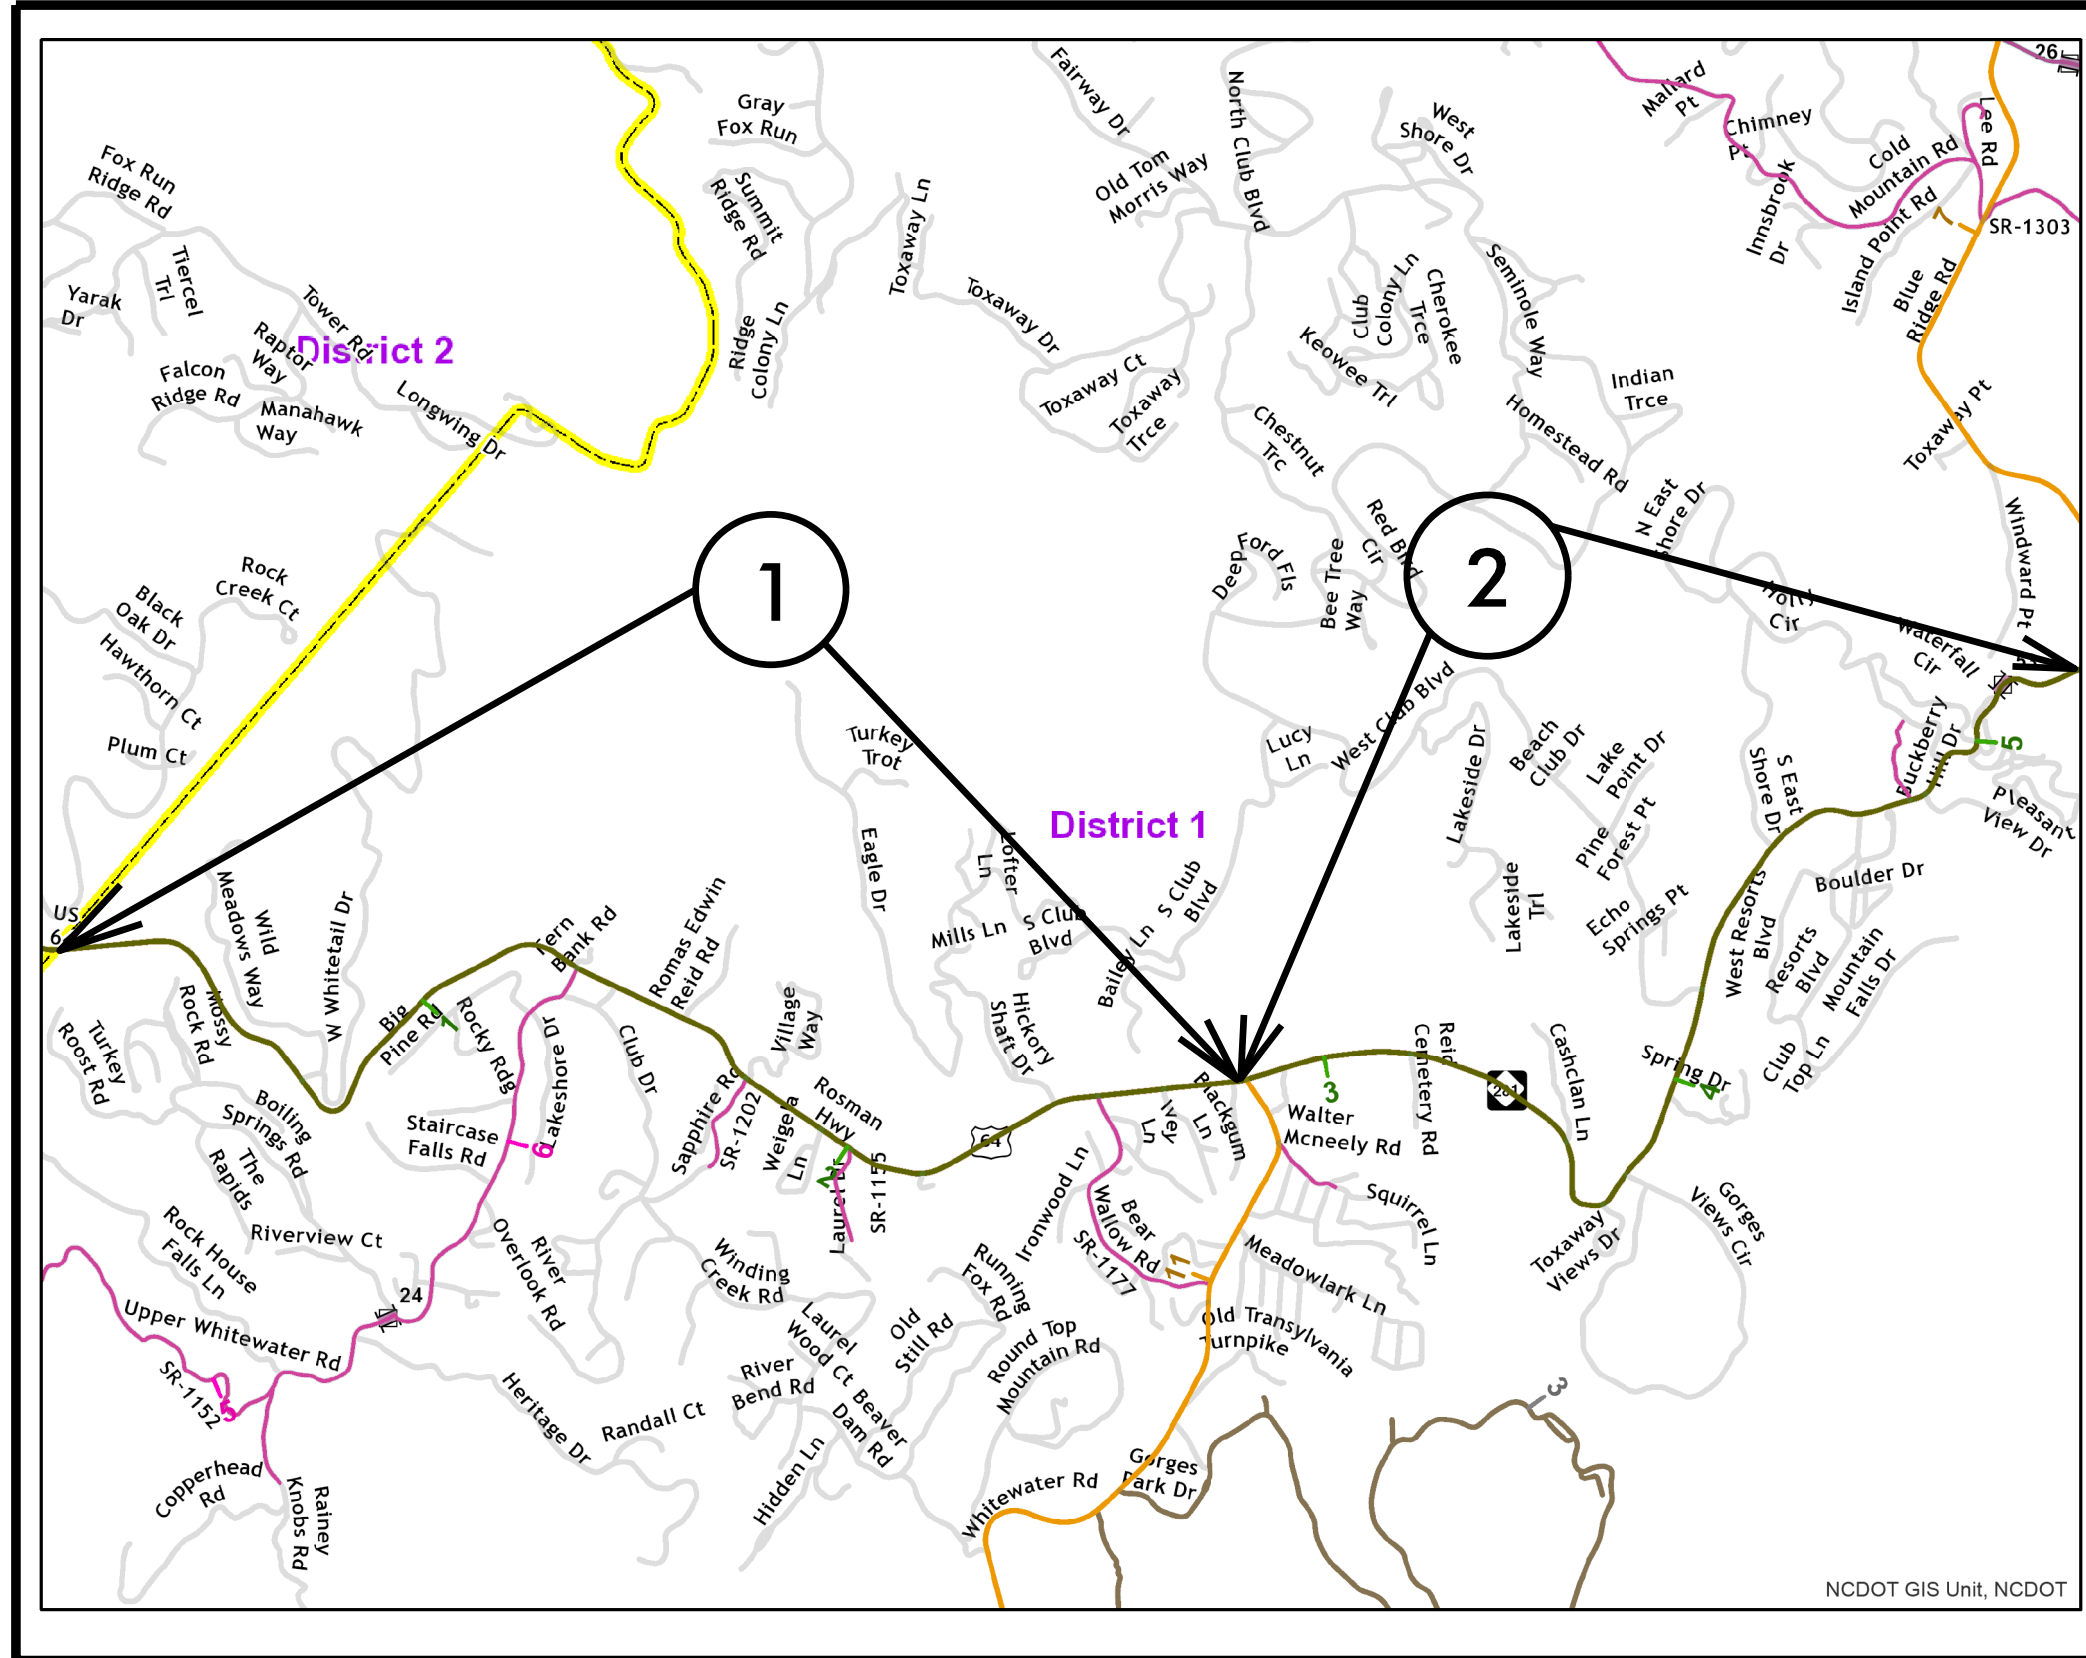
District 2
District 1
1
2
Fox Run Ridge Rd
Yarak Dr
Tiercel Trl
Tower Rd
Raptor Way
Falcon Ridge Rd
Manahawk Way
Longwing Dr
Gray Fox Run
Summit Ridge Rd
Ridge Colony Ln
Toxaway Ln
Toxaway Dr
Toxaway Ct
Toxaway Trce
Fairway Dr
Old Tom Morris Way
North Club Blvd
West Shore Dr
Club Colony Ln
Cherokee Trce
Keowee Trl
Seminole Way
Chestnut Trc
Homestead Rd
Indian Trce
Mallard Pt
Chimney Pt
Innsbrook Dr
Cold Mountain Rd
Island Point Rd
Lee Rd
SR-1303
Blue Ridge Rd
Toxaway Pt
26
Windward Pt
N East Shore Dr
Red Bird Cir
Bee Tree Way
Deep Ford Fls
Holly Cir
Waterfall Cir
Rock Creek Ct
Black Oak Dr
Hawthorn Ct
Plum Ct
US 64
Wild Meadows Way
W Whitetail Dr
Turkey Trot
Eagle Dr
Lofter Ln
Mills Ln
S Club Blvd
S Club Blvd
Bailey Ln
Lucy Ln
West Club Blvd
Lakeside Dr
Beach Club Dr
Lake Point Dr
Pine Forest Pt
Lakeside Trl
Echo Springs Pt
S East Shore Dr
Huckberry Hill Dr
5
Pleasant View Dr
Boulder Dr
West Resorts Blvd
Resorts Blvd
Mountain Falls Dr
Club Top Ln
Spring Dr
4
Turkey Roost Rd
Mossy Rock Rd
Big Pine Rd
7
Rocky Rdg
Fern Bank Rd
Romas Edwin Reid Rd
Lakeshore Dr
Club Dr
Village Way
Boiling Springs Rd
Staircase Falls Rd
6
The Rapids
Sapphire Rd
SR-1202
Weigela Ln
Rosman Hwy
64
2
Laurel Ln
SR-1175
Hickory Shaft Dr
Ivey Ln
Blackgum Ln
3
Walter Mcneely Rd
Cemetery Rd
Reid
281
Cashclan Ln
Squirrel Ln
Toxaway Views Dr
Gorges Views Cir
Riverview Ct
Rock House Falls Ln
24
Upper Whitewater Rd
SR-1152
5
Copperhead Rd
Rainey Knobs Rd
River Overlook Rd
Heritage Dr
Randall Ct
Winding Creek Rd
Laurel Wood Ct
River Bend Rd
Beaver Dam Rd
Hidden Ln
Old Still Rd
Running Fox Rd
Ironwood Ln
Round Top Mountain Rd
Bear Wallow Rd
SR-1177
11
Meadowlark Ln
Old Transylvania Turnpike
3
Gorges Park Dr
Whitewater Rd
NCDOT GIS Unit, NCDOT